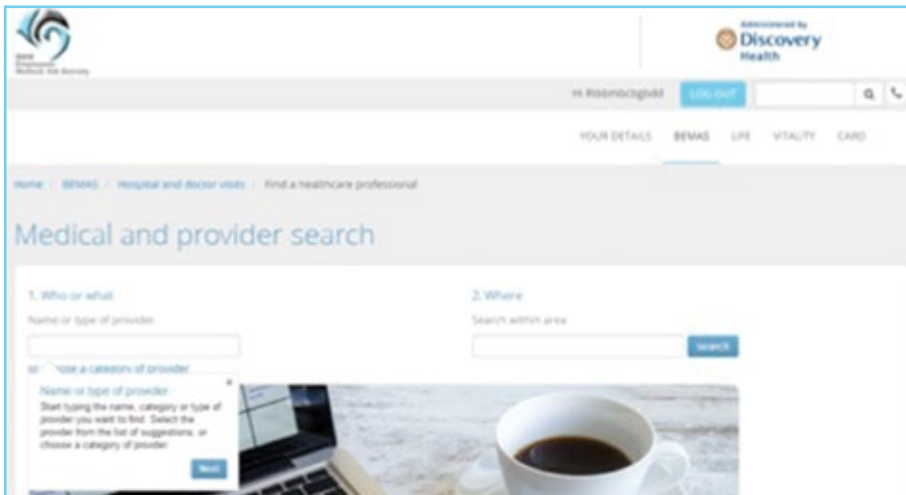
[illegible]

Administered by
Discovery
Health

Hi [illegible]
LOG OUT

YOUR DETAILS BEMAS LIFE VITALITY CARD

Home / BEMAS / Hospital and doctor visits / Find a healthcare professional

Medical and provider search

1. Who or what
Name or type of provider

or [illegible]ose a category of provider

2. Where
Search within area

Search

Name or type of provider
Start typing the name, category or type of provider you want to find. Select the provider from the list of suggestions, or choose a category of provider.

Next